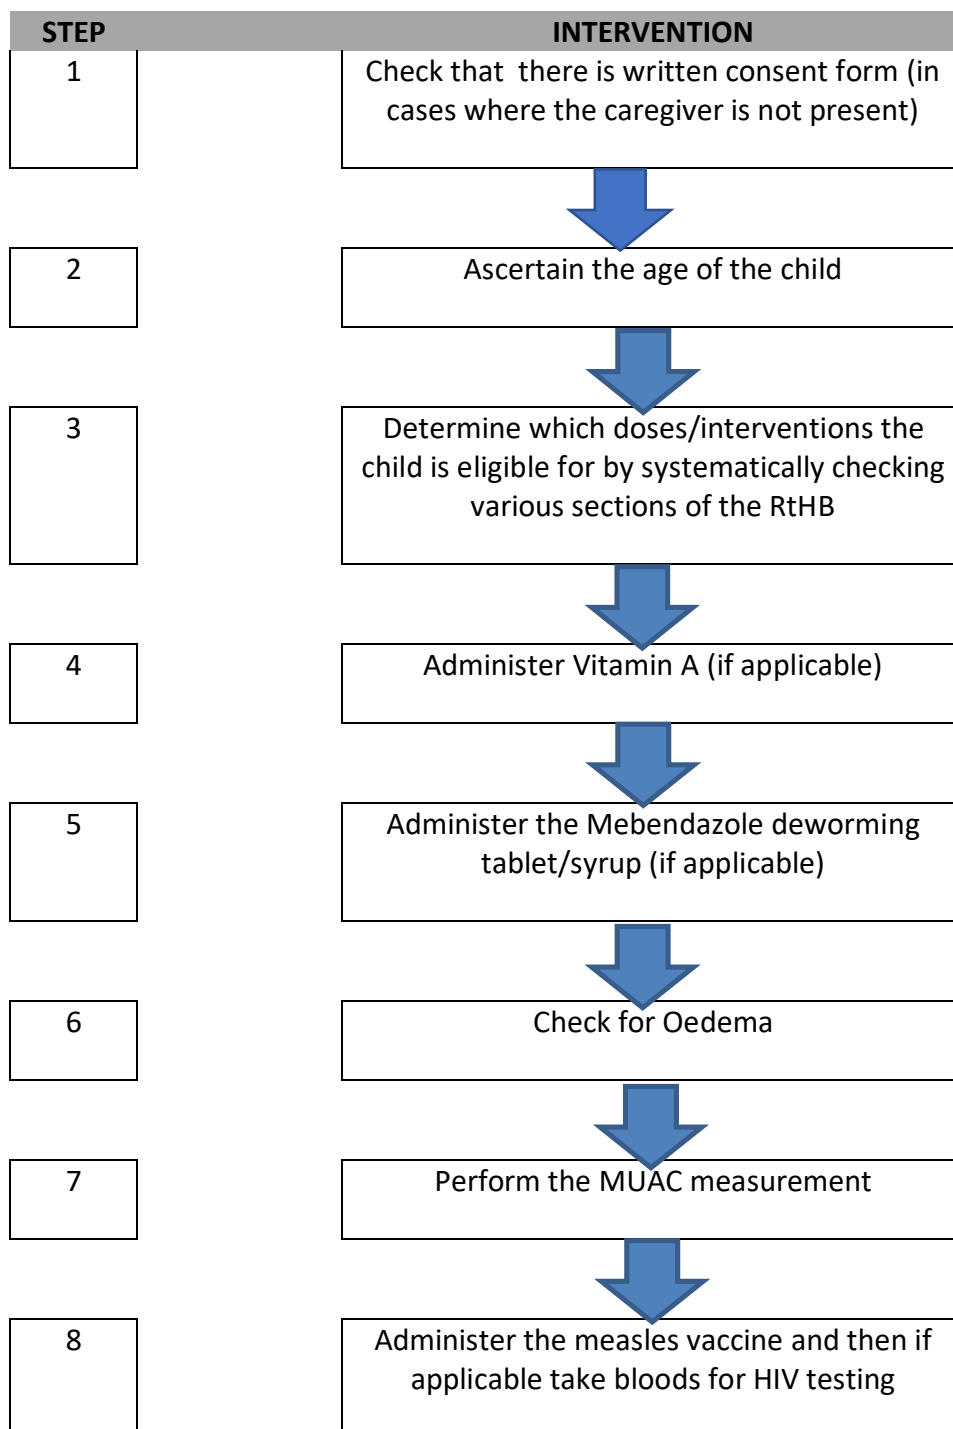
| STEP | INTERVENTION |
|---|---|
| 1 | Check that there is written consent form (in cases where the caregiver is not present) |
| 2 | Ascertain the age of the child |
| 3 | Determine which doses/interventions the child is eligible for by systematically checking various sections of the RtHB |
| 4 | Administer Vitamin A (if applicable) |
| 5 | Administer the Mebendazole deworming tablet/syrup (if applicable) |
| 6 | Check for Oedema |
| 7 | Perform the MUAC measurement |
| 8 | Administer the measles vaccine and then if applicable take bloods for HIV testing |